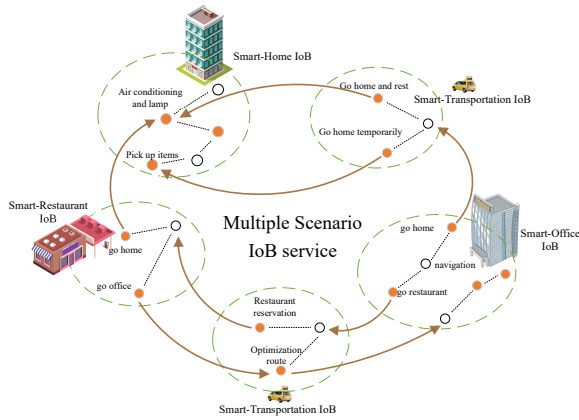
Smart-Home IoB

Air conditioning and lamp

Pick up items

Go home and rest

Smart-Transportation IoB

Go home temporarily

Smart-Restaurant IoB

go home

go office

Multiple Scenario IoB service

go home

navigation

go restaurant

Smart-Office IoB

Restaurant reservation

Optimization route

Smart-Transportation IoB